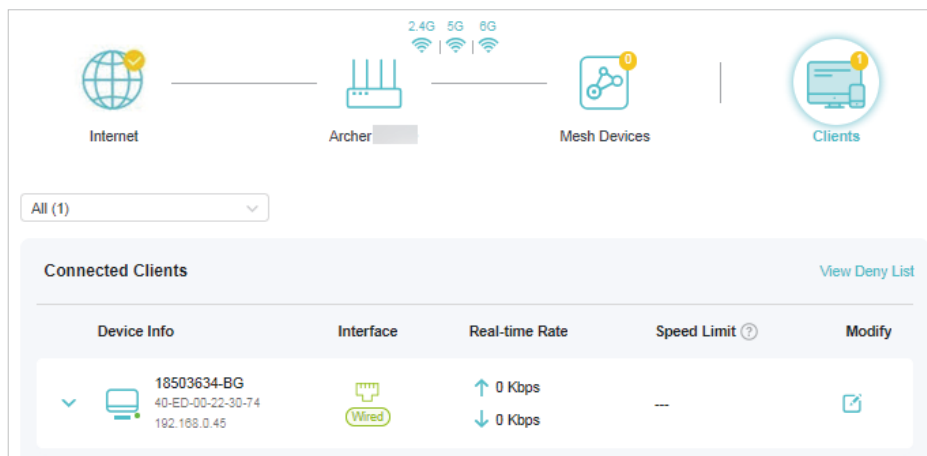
2.4G 5G 6G

Internet

Archer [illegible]

0

Mesh Devices

1

Clients

All (1)

Connected Clients

View Deny List

| Device Info | Interface | Real-time Rate | Speed Limit ? | Modify |
|---|---|---|---|---|
| 18503634-BG 40-ED-00-22-30-74 192.168.0.45 | Wired | ↑ 0 Kbps ↓ 0 Kbps | --- | |